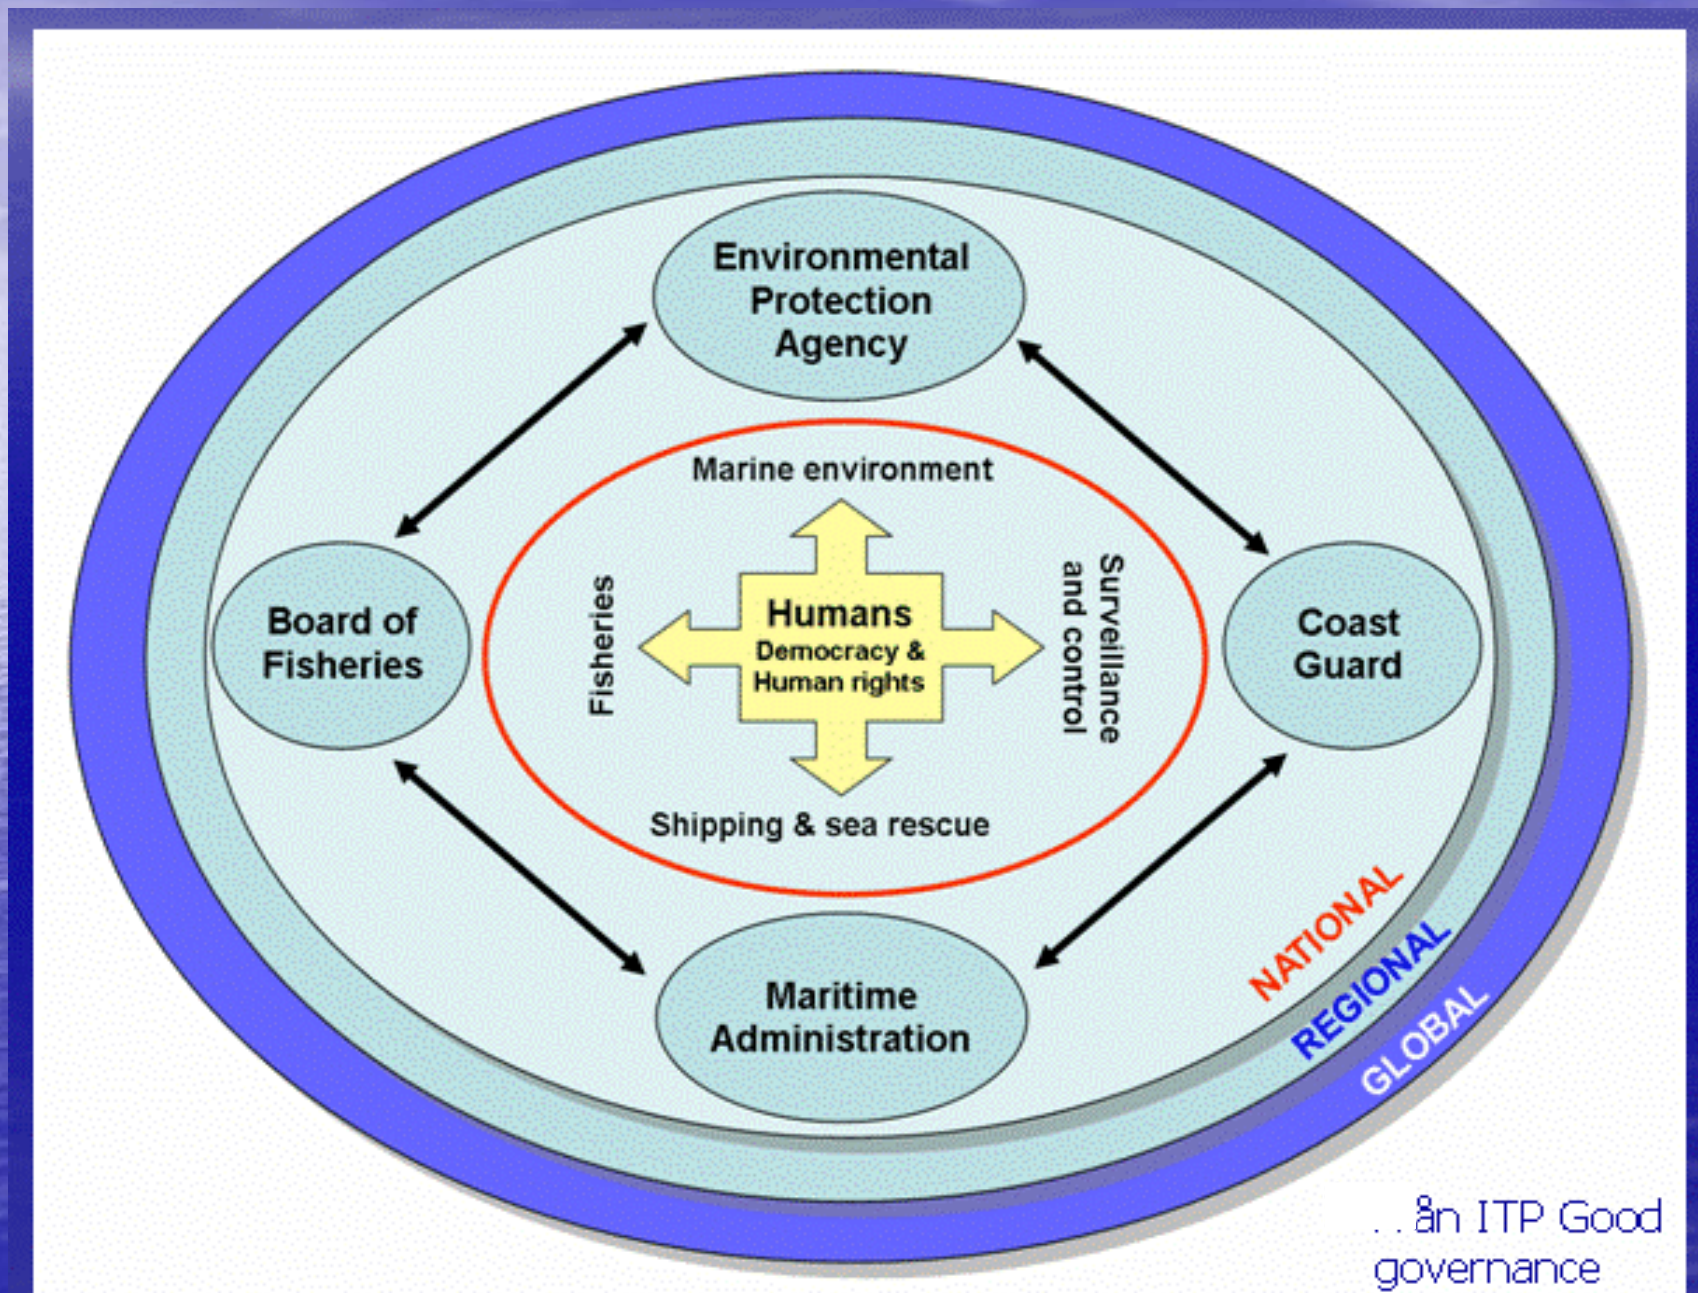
Environmental Protection Agency

Marine environment

Board of Fisheries

Fisheries

Humans
Democracy & Human rights

Surveillance and control

Coast Guard

Shipping & sea rescue

Maritime Administration

NATIONAL

REGIONAL

GLOBAL

. . ån ITP Good governance